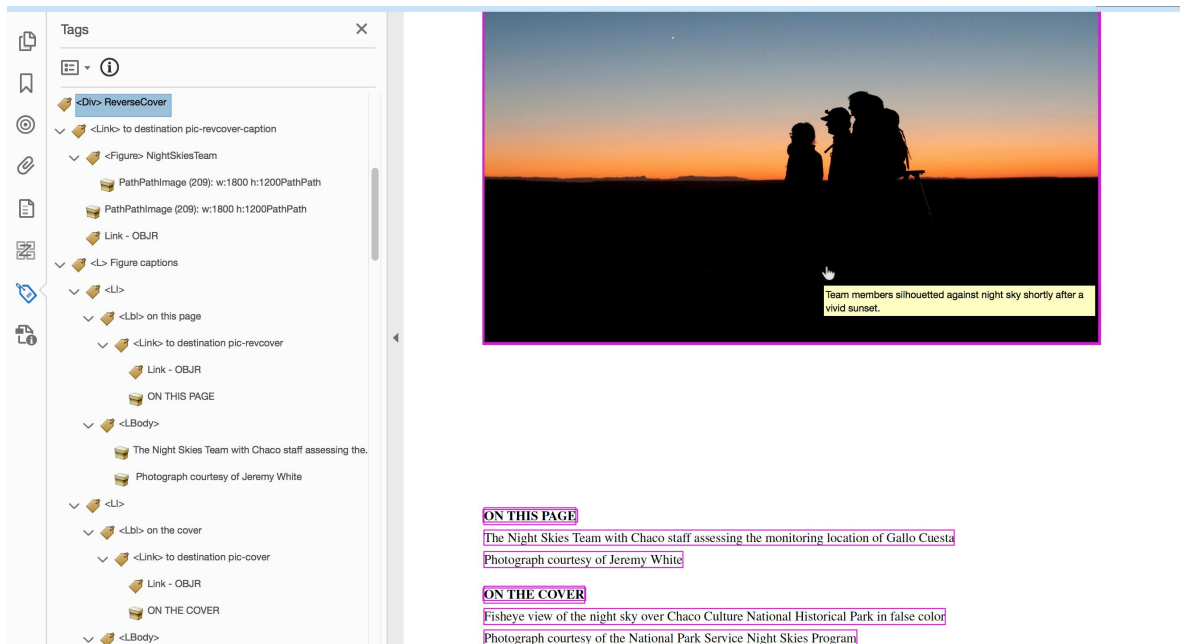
Tags

<Div> ReverseCover
<Link> to destination pic-revcover-caption
<Figure> NightSkiesTeam
PathPathImage (209): w:1800 h:1200PathPath
PathPathImage (209): w:1800 h:1200PathPath
Link - OBJR
<L> Figure captions
<LI>
<Lbl> on this page
<Link> to destination pic-revcover
Link - OBJR
ON THIS PAGE
<LBody>
The Night Skies Team with Chaco staff assessing the.
Photograph courtesy of Jeremy White
<LI>
<Lbl> on the cover
<Link> to destination pic-cover
Link - OBJR
ON THE COVER
<LBody>

Team members silhouetted against night sky shortly after a vivid sunset.

ON THIS PAGE
The Night Skies Team with Chaco staff assessing the monitoring location of Gallo Cuesta
Photograph courtesy of Jeremy White

ON THE COVER
Fisheye view of the night sky over Chaco Culture National Historical Park in false color
Photograph courtesy of the National Park Service Night Skies Program